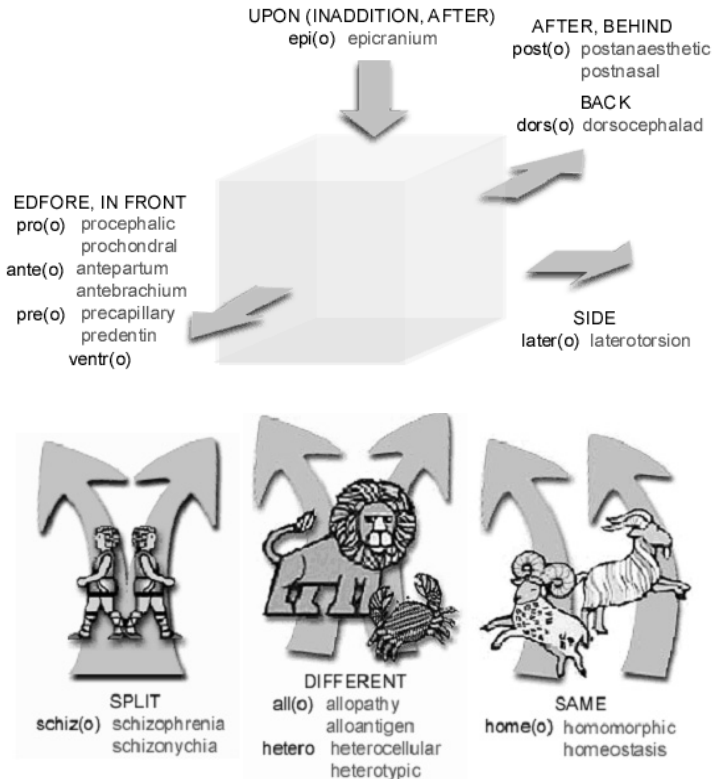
UPON (INADDITION, AFTER)
epi(o) epicranium

AFTER, BEHIND
post(o) postanaesthetic
postnasal

BACK
dors(o) dorsocephalad

EDFORE, IN FRONT
pro(o) procephalic
prochondral
ante(o) antepartum
antebrachium
pre(o) precapillary
predentin
ventr(o)

SIDE
later(o) laterotorsion

SPLIT
schiz(o) schizophrenia
schizonychia

DIFFERENT
all(o) allopathy
alloantigen
hetero heterocellular
heterotypic

SAME
home(o) homomorphic
homeostasis